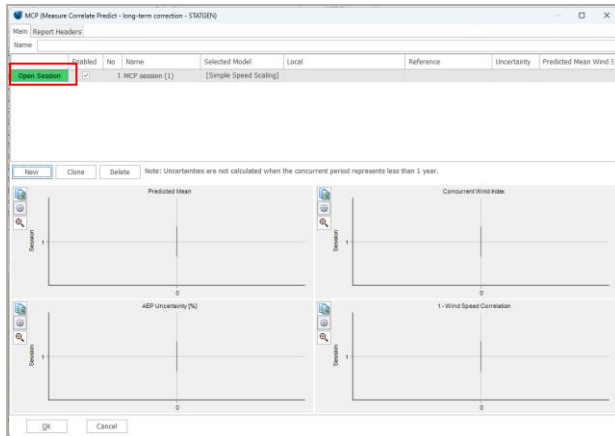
MCP (Measure Correlate Predict - long-term correction - STATGEN)

Main Report Headers

Name

| | Enabled | No | Name | Selected Model | Local | Reference | Uncertainty | Predicted Mean Wind S |
|---|---|---|---|---|---|---|---|---|
| Open Session | ☑ | 1 | MCP session (1) | [Simple Speed Scaling] | | | | |

New Clone Delete Note: Uncertainties are not calculated when the concurrent period represents less than 1 year.

Predicted Mean
Session
1
0

Concurrent Wind Index
Session
1
0

AEP Uncertainty [%]
Session
1
0

1 - Wind Speed Correlation
Session
1
0

Ok Cancel